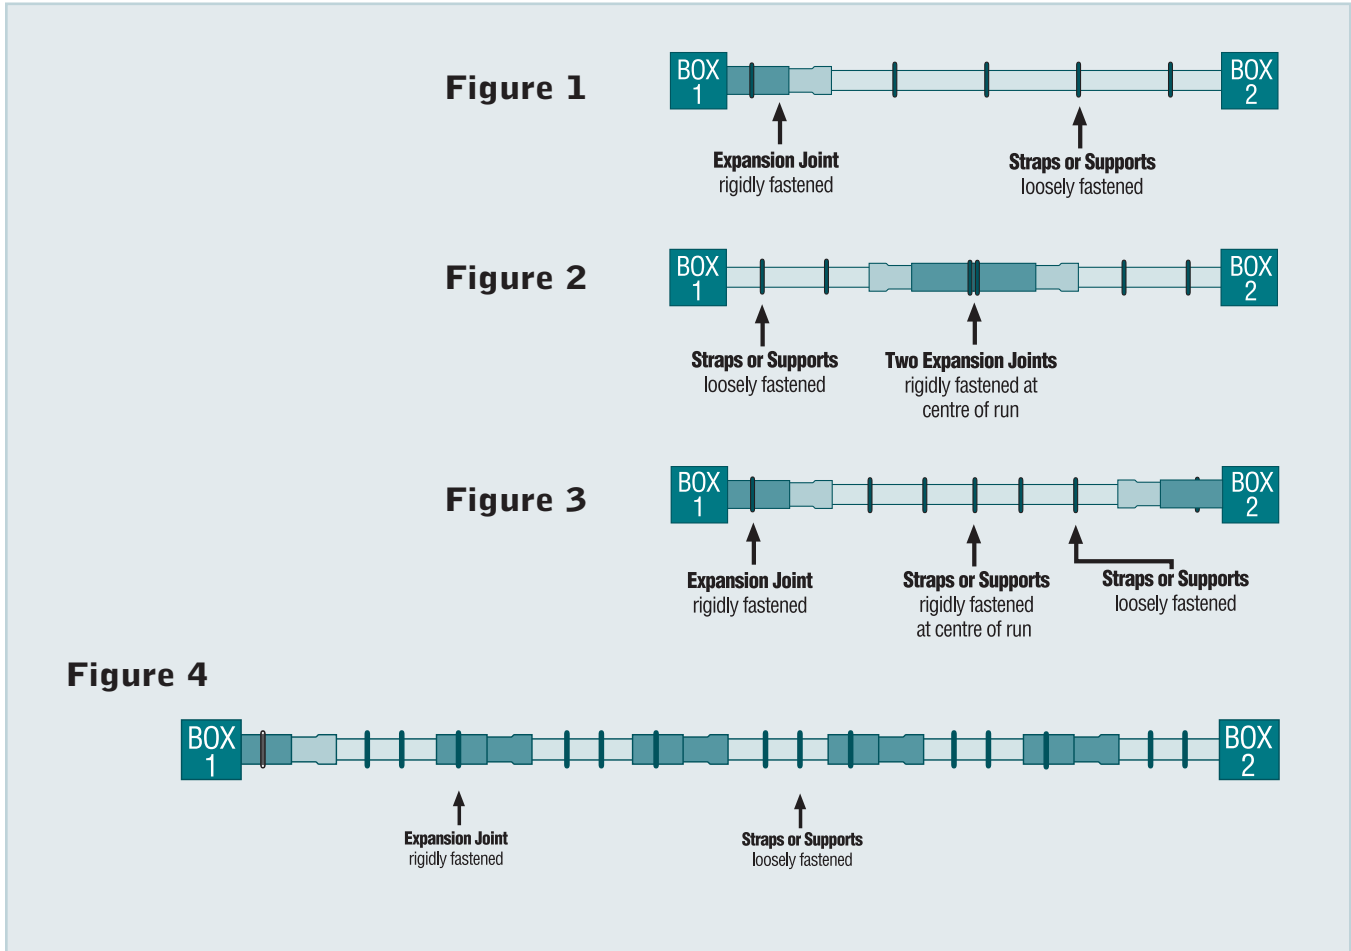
Figure 1

BOX 1

BOX 2

Expansion Joint
rigidly fastened

Straps or Supports
loosely fastened

Figure 2

BOX 1

BOX 2

Straps or Supports
loosely fastened

Two Expansion Joints
rigidly fastened at centre of run

Figure 3

BOX 1

BOX 2

Expansion Joint
rigidly fastened

Straps or Supports
rigidly fastened at centre of run

Straps or Supports
loosely fastened

Figure 4

BOX 1

BOX 2

Expansion Joint
rigidly fastened

Straps or Supports
loosely fastened